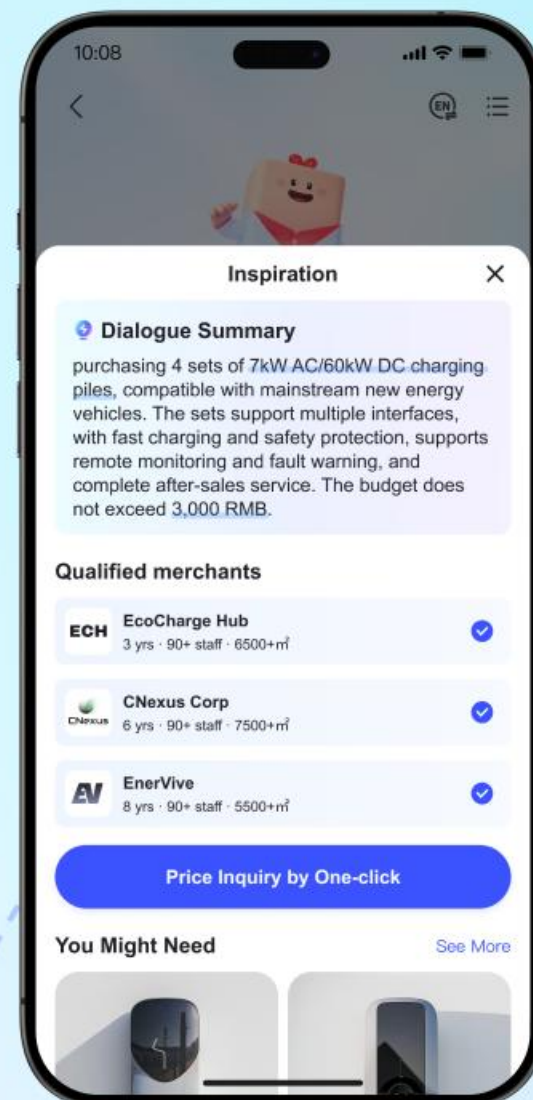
10:08

EN

Inspiration

Dialogue Summary

purchasing 4 sets of 7kW AC/60kW DC charging piles, compatible with mainstream new energy vehicles. The sets support multiple interfaces, with fast charging and safety protection, supports remote monitoring and fault warning, and complete after-sales service. The budget does not exceed 3,000 RMB.

Qualified merchants

ECH EcoCharge Hub
3 yrs · 90+ staff · 6500+m²

CNexus CNexus Corp
6 yrs · 90+ staff · 7500+m²

EV EnerVive
8 yrs · 90+ staff · 5500+m²

Price Inquiry by One-click

You Might Need

See More